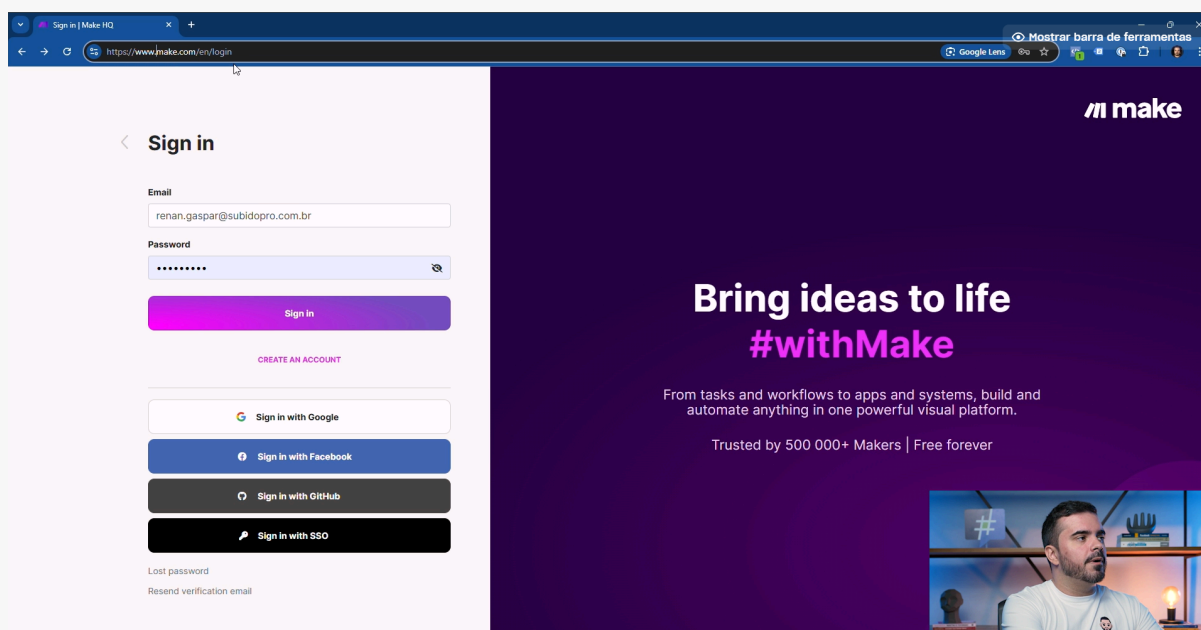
Sign in | Make HQ
Mostrar barra de ferramentas
https://www.make.com/en/login
Google Lens

make

Sign in

Email
renan.gaspar@subidopro.com.br

Password
•••••••••

Sign in

CREATE AN ACCOUNT

Sign in with Google
Sign in with Facebook
Sign in with GitHub
Sign in with SSO

Lost password
Resend verification email

Bring ideas to life
#withMake

From tasks and workflows to apps and systems, build and automate anything in one powerful visual platform.

Trusted by 500 000+ Makers | Free forever